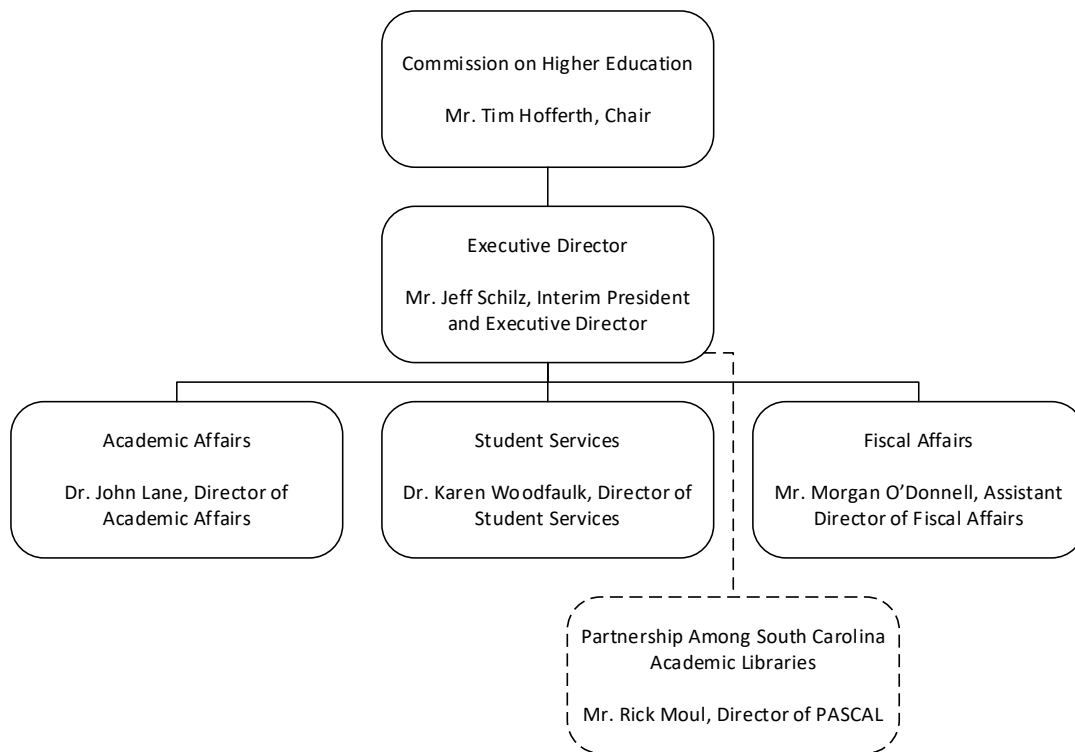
Commission on Higher Education

Mr. Tim Hofferth, Chair

Executive Director

Mr. Jeff Schilz, Interim President and Executive Director

Academic Affairs

Dr. John Lane, Director of Academic Affairs

Student Services

Dr. Karen Woodfaulk, Director of Student Services

Fiscal Affairs

Mr. Morgan O'Donnell, Assistant Director of Fiscal Affairs

Partnership Among South Carolina Academic Libraries

Mr. Rick Moul, Director of PASCAL